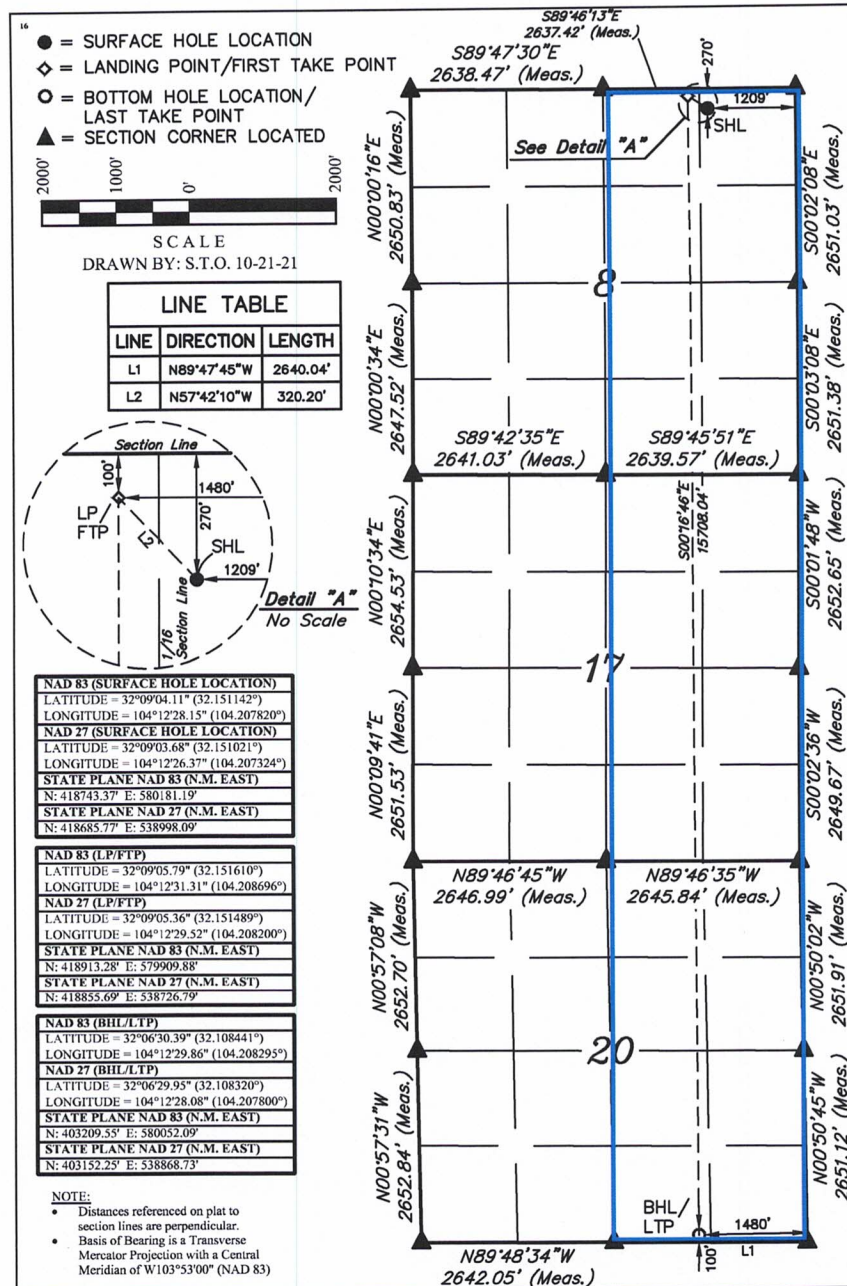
16

● = SURFACE HOLE LOCATION
◇ = LANDING POINT/FIRST TAKE POINT
○ = BOTTOM HOLE LOCATION/ LAST TAKE POINT
▲ = SECTION CORNER LOCATED

2000' 1000' 0' 2000'

SCALE
DRAWN BY: S.T.O. 10-21-21

LINE TABLE

| LINE | DIRECTION | LENGTH |
|---|---|---|
| L1 | N89°47'45"W | 2640.04' |
| L2 | N57°42'10"W | 320.20' |

Section Line
100'
1480'
LP/ FTP
270'
L2
SHL
1209'
Section Line
1/16
Detail "A"
No Scale

NAD 83 (SURFACE HOLE LOCATION)
LATITUDE = 32°09'04.11" (32.151142°)
LONGITUDE = 104°12'28.15" (104.207820°)
NAD 27 (SURFACE HOLE LOCATION)
LATITUDE = 32°09'03.68" (32.151021°)
LONGITUDE = 104°12'26.37" (104.207324°)
STATE PLANE NAD 83 (N.M. EAST)
N: 418743.37' E: 580181.19'
STATE PLANE NAD 27 (N.M. EAST)
N: 418685.77' E: 538998.09'

NAD 83 (LP/FTP)
LATITUDE = 32°09'05.79" (32.151610°)
LONGITUDE = 104°12'31.31" (104.208696°)
NAD 27 (LP/FTP)
LATITUDE = 32°09'05.36" (32.151489°)
LONGITUDE = 104°12'29.52" (104.208200°)
STATE PLANE NAD 83 (N.M. EAST)
N: 418913.28' E: 579909.88'
STATE PLANE NAD 27 (N.M. EAST)
N: 418855.69' E: 538726.79'

NAD 83 (BHL/LTP)
LATITUDE = 32°06'30.39" (32.108441°)
LONGITUDE = 104°12'29.86" (104.208295°)
NAD 27 (BHL/LTP)
LATITUDE = 32°06'29.95" (32.108320°)
LONGITUDE = 104°12'28.08" (104.207800°)
STATE PLANE NAD 83 (N.M. EAST)
N: 403209.55' E: 580052.09'
STATE PLANE NAD 27 (N.M. EAST)
N: 403152.25' E: 538868.73'

NOTE:
• Distances referenced on plat to section lines are perpendicular.
• Basis of Bearing is a Transverse Mercator Projection with a Central Meridian of W103°53'00" (NAD 83)

S89°46'13"E
2637.42' (Meas.)
S89°47'30"E
2638.47' (Meas.)
270'
1209'
SHL
See Detail "A"
N00°00'16"E 2650.83' (Meas.)
S00°02'08"E 2651.03' (Meas.)
8
N00°00'34"E 2647.52' (Meas.)
S00°03'08"E 2651.38' (Meas.)
S89°42'35"E
2641.03' (Meas.)
S89°45'51"E
2639.57' (Meas.)
S00°16'46"E
15708.04'
N00°10'34"E 2654.53' (Meas.)
S00°01'48"W 2652.65' (Meas.)
17
N00°09'41"E 2651.53' (Meas.)
S00°02'36"W 2649.67' (Meas.)
N89°46'45"W
2646.99' (Meas.)
N89°46'35"W
2645.84' (Meas.)
N00°57'08"W 2652.70' (Meas.)
N00°50'02"W 2651.91' (Meas.)
20
N00°57'31"W 2652.84' (Meas.)
N00°50'45"W 2651.12' (Meas.)
BHL/ LTP
1480'
100'
L1
N89°48'34"W
2642.05' (Meas.)